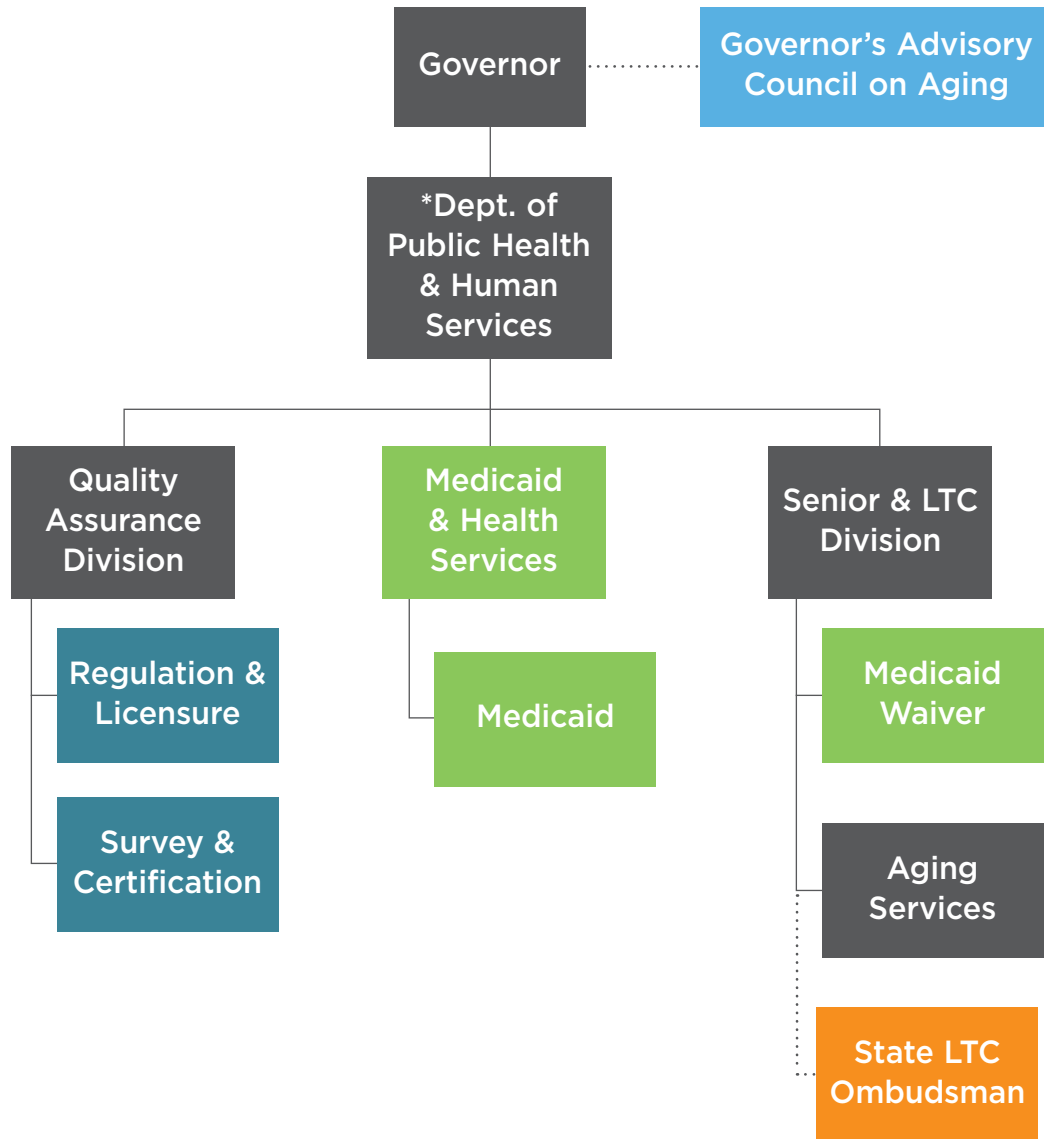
Governor

Governor’s Advisory Council on Aging

*Dept. of Public Health & Human Services

Quality Assurance Division

Medicaid & Health Services

Senior & LTC Division

Regulation & Licensure

Survey & Certification

Medicaid

Medicaid Waiver

Aging Services

State LTC Ombudsman